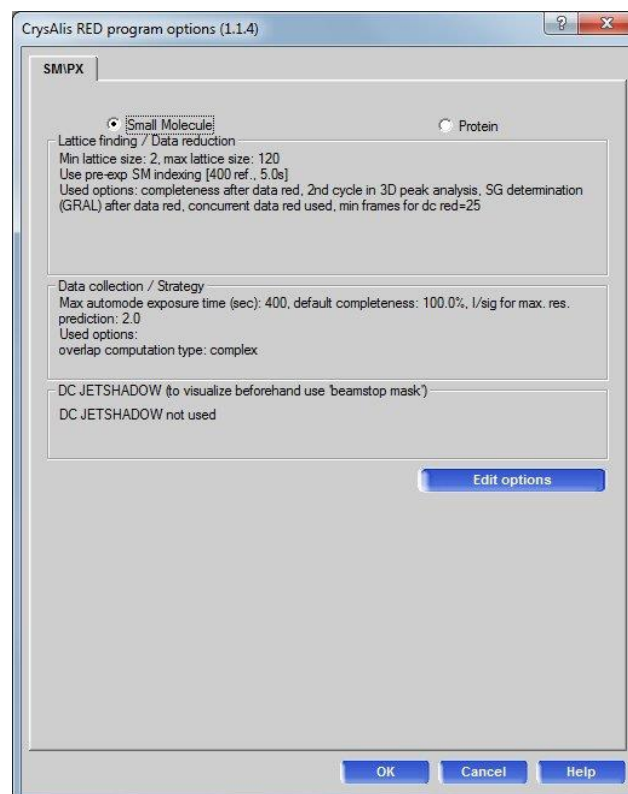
CrysAlis RED program options (1.1.4)

?

X

SM\PX

Small Molecule

Protein

Lattice finding / Data reduction

Min lattice size: 2, max lattice size: 120
Use pre-exp SM indexing [400 ref., 5.0s]
Used options: completeness after data red, 2nd cycle in 3D peak analysis, SG determination (GRAL) after data red, concurrent data red used, min frames for dc red=25

Data collection / Strategy

Max automode exposure time (sec): 400, default completeness: 100.0%, I/sig for max. res. prediction: 2.0
Used options:
overlap computation type: complex

DC JETSHADOW (to visualize beforehand use 'beamstop mask')

DC JETSHADOW not used

Edit options

OK

Cancel

Help